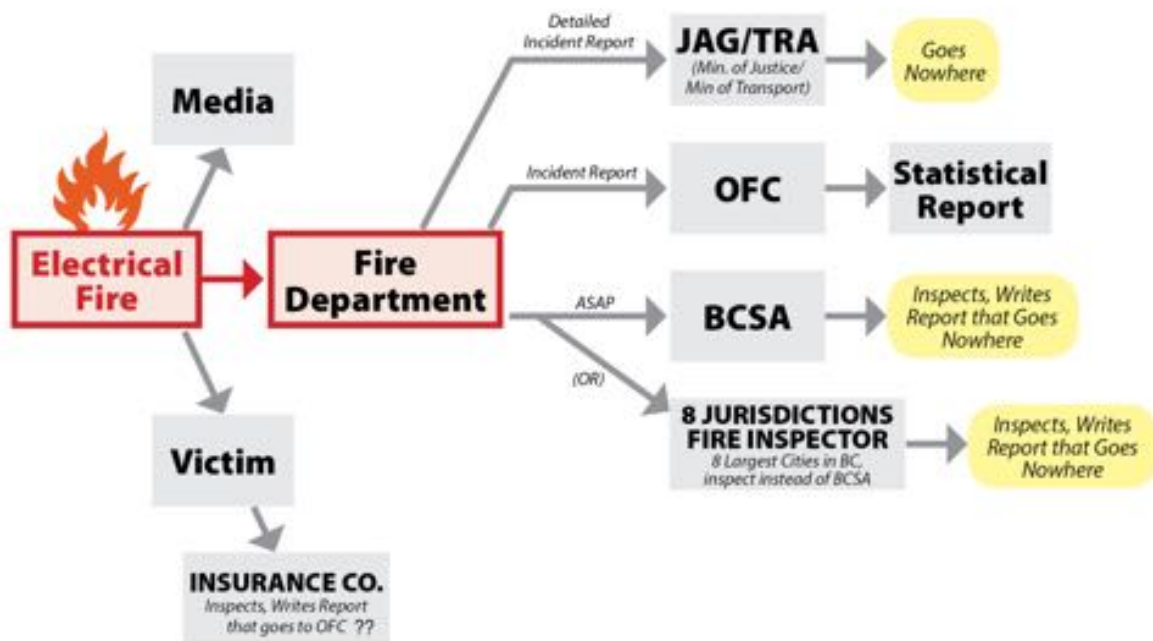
Media

Electrical Fire

Victim

INSURANCE CO.
Inspects, Writes Report that goes to OFC ??

Fire Department

Detailed Incident Report

JAG/TRA
(Min. of Justice/ Min of Transport)

Goes Nowhere

Incident Report

OFC

Statistical Report

ASAP

BCSA

Inspects, Writes Report that Goes Nowhere

(OR)

8 JURISDICTIONS FIRE INSPECTOR
8 Largest Cities in BC, inspect instead of BCSA

Inspects, Writes Report that Goes Nowhere